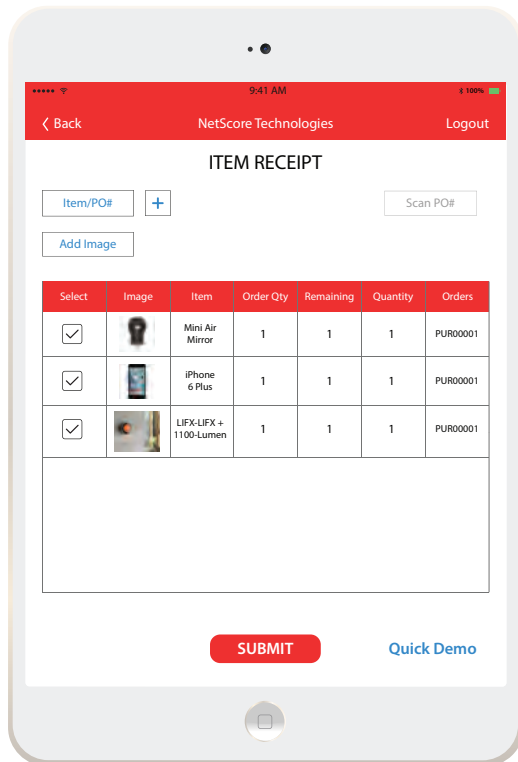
9:41 AM

100%

‹ Back

NetScore Technologies

Logout

ITEM RECEIPT

Item/PO#

+

Scan PO#

Add Image

| Select | Image | Item | Order Qty | Remaining | Quantity | Orders |
|---|---|---|---|---|---|---|
| ☑ | | Mini Air Mirror | 1 | 1 | 1 | PUR00001 |
| ☑ | | iPhone 6 Plus | 1 | 1 | 1 | PUR00001 |
| ☑ | | LIFX-LIFX + 1100-Lumen | 1 | 1 | 1 | PUR00001 |

SUBMIT

Quick Demo